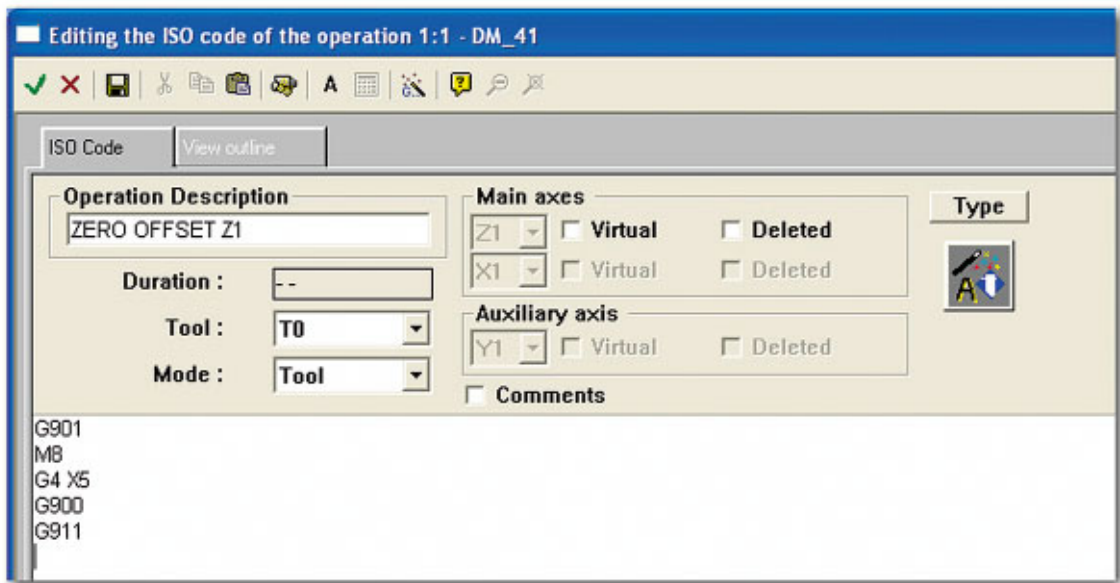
Editing the ISO code of the operation 1:1 - DM_41

ISO Code
View outline

Operation Description
ZERO OFFSET Z1

Duration :
- -

Tool :
T0

Mode :
Tool

Main axes
Z1
Virtual
Deleted
X1
Virtual
Deleted

Auxiliary axis
Y1
Virtual
Deleted

Comments

Type

G901
M8
G4 X5
G900
G911